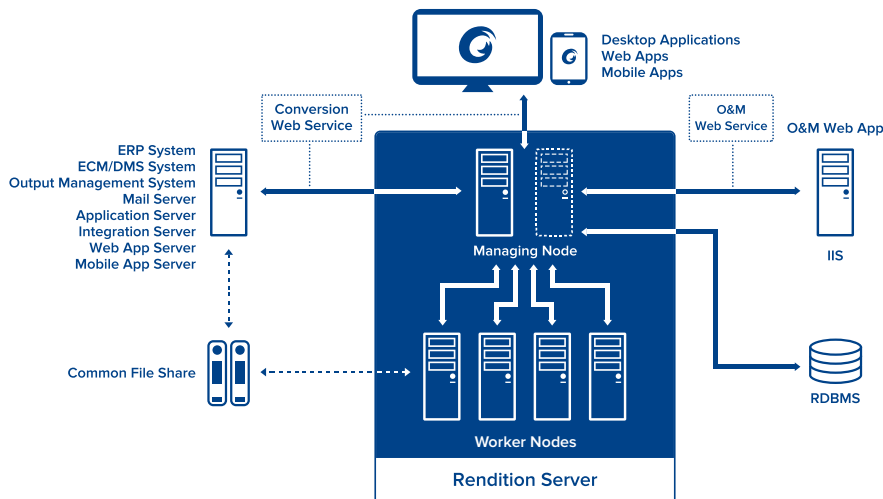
Desktop Applications
Web Apps
Mobile Apps

Conversion Web Service

O&M Web Service

O&M Web App

ERP System
ECM/DMS System
Output Management System
Mail Server
Application Server
Integration Server
Web App Server
Mobile App Server

Managing Node

IIS

Common File Share

RDBMS

Worker Nodes

Rendition Server